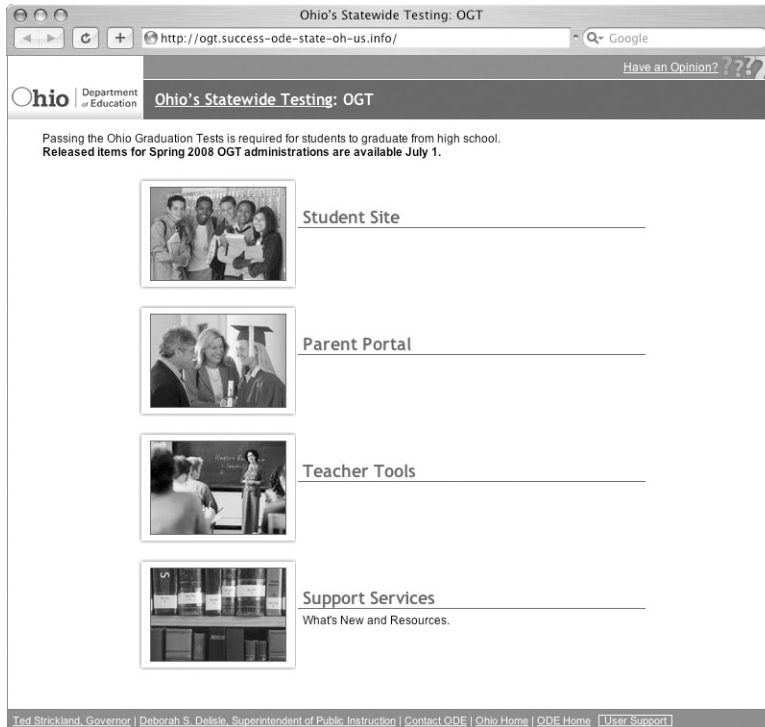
Ohio's Statewide Testing: OGT

http://ogt.success-ode-state-oh-us.info/

Google

Have an Opinion? ???

Ohio | Department of Education

Ohio's Statewide Testing: OGT

Passing the Ohio Graduation Tests is required for students to graduate from high school.
**Released items for Spring 2008 OGT administrations are available July 1.**

Student Site

Parent Portal

Teacher Tools

Support Services

What's New and Resources.

Ted Strickland, Governor | Deborah S. Delisle, Superintendent of Public Instruction | Contact ODE | Ohio Home | ODE Home [User Support]